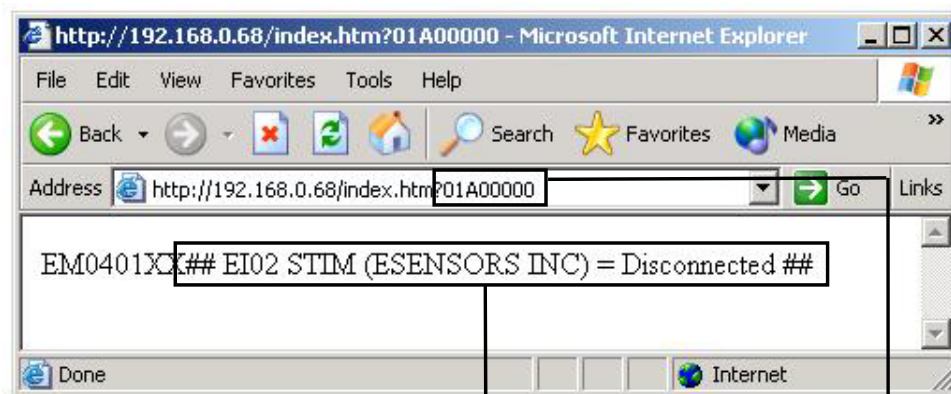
http://192.168.0.68/index.htm?01A00000 - Microsoft Internet Explorer

File Edit View Favorites Tools Help

Back Search Favorites Media

Address http://192.168.0.68/index.htm?01A00000 Go Links

EM0401XX## EI02 STIM (ESENSORS INC) = Disconnected ##

Done Internet